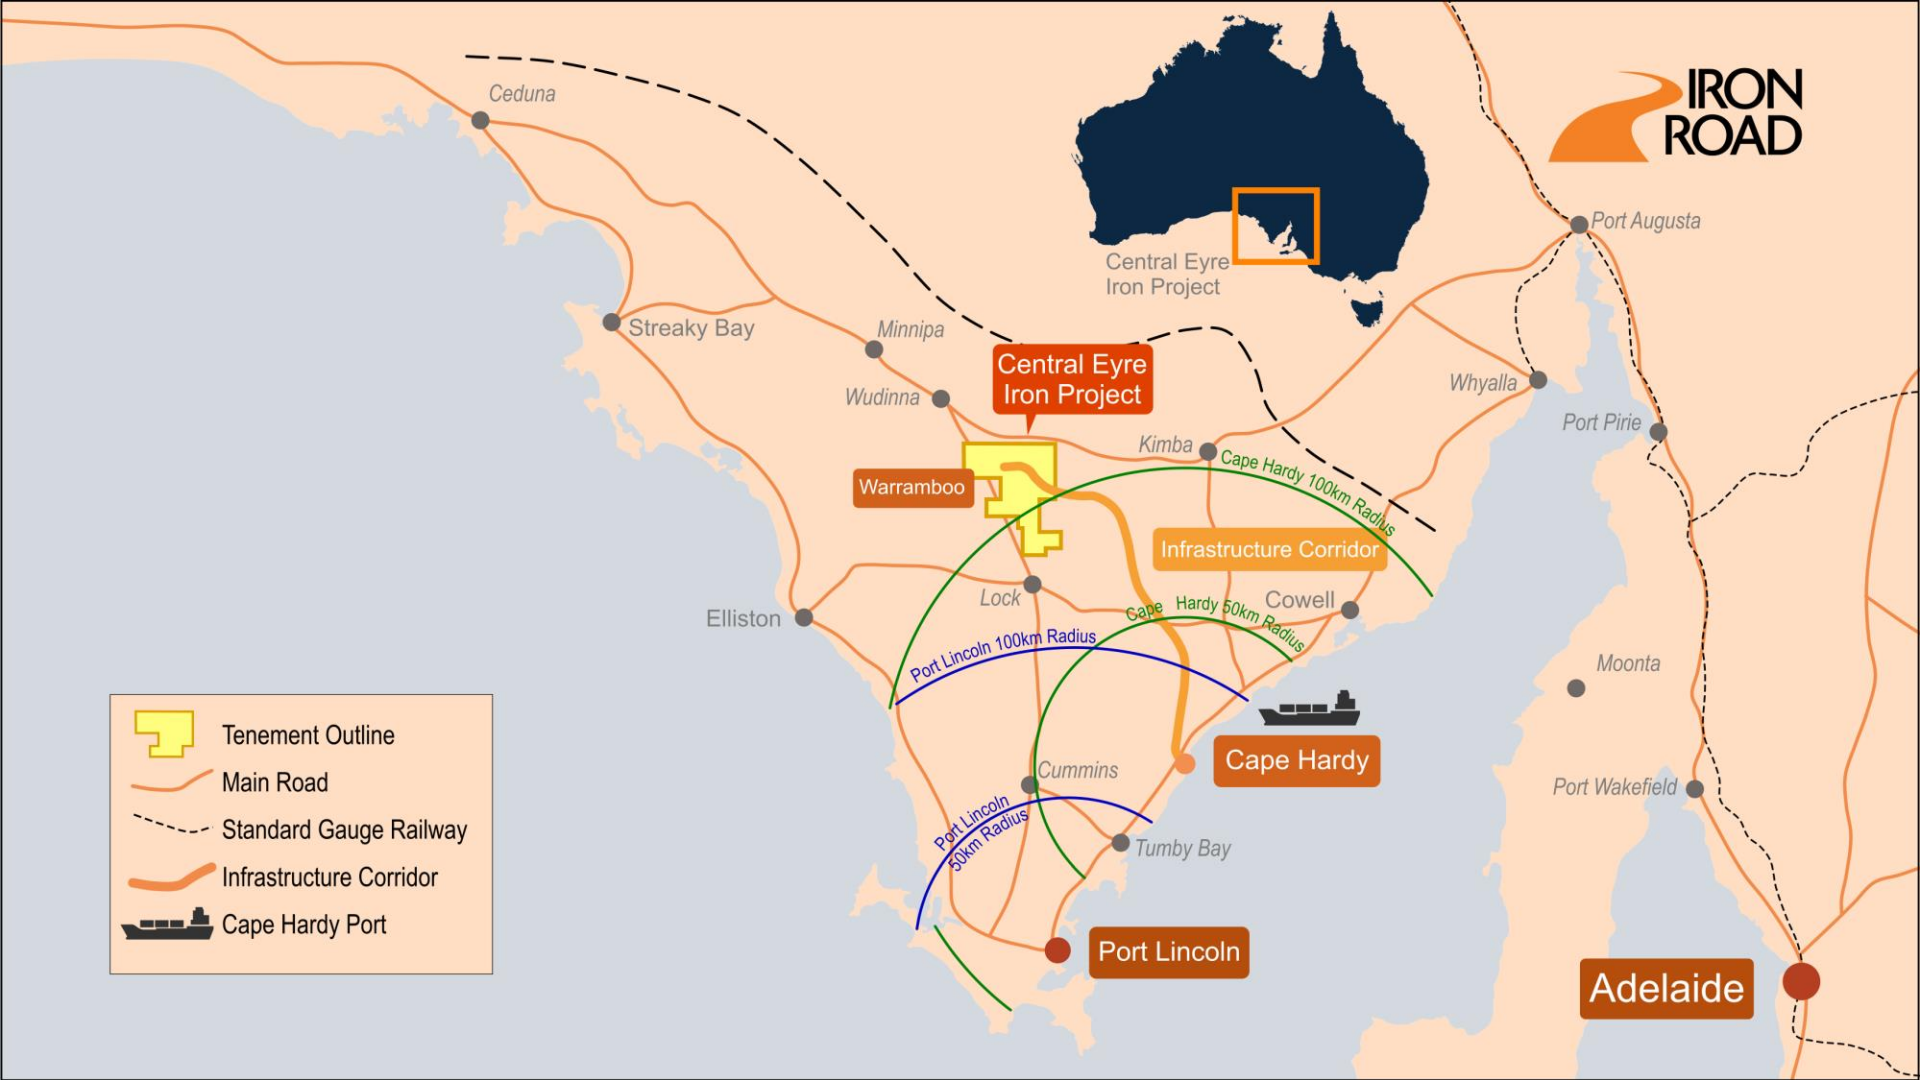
IRON ROAD

Ceduna

Central Eyre Iron Project

Port Augusta

Streaky Bay

Minnipa

Central Eyre Iron Project

Wudinna

Whyalla

Port Pirie

Kimba

Cape Hardy 100km Radius

Warramboo

Infrastructure Corridor

Cowell

Lock

Elliston

Cape Hardy 50km Radius

Port Lincoln 100km Radius

Moonta

Cape Hardy

Cummins

Port Wakefield

Port Lincoln 50km Radius

Tumby Bay

Port Lincoln

Adelaide

Tenement Outline
Main Road
Standard Gauge Railway
Infrastructure Corridor
Cape Hardy Port